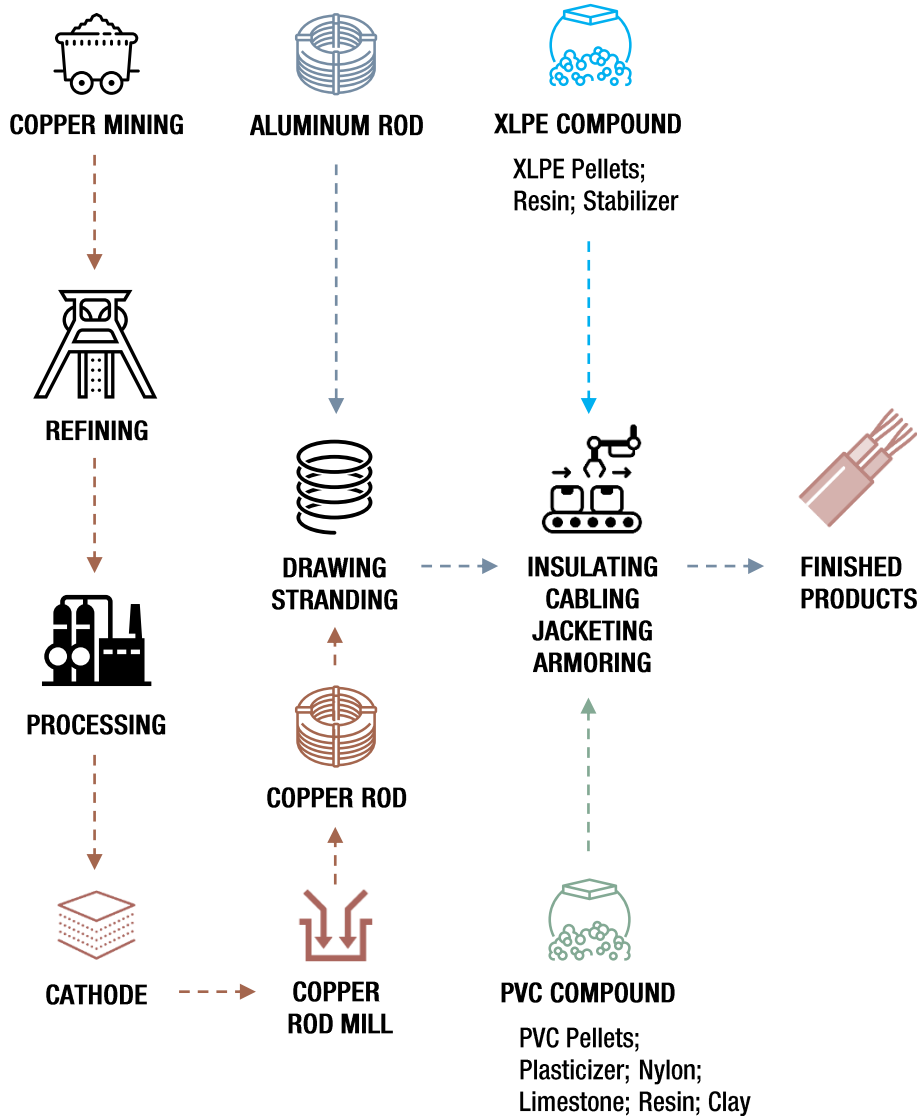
COPPER MINING

ALUMINUM ROD

XLPE COMPOUND

XLPE Pellets; Resin; Stabilizer

REFINING

DRAWING
STRANDING

INSULATING
CABLING
JACKETING
ARMORING

FINISHED PRODUCTS

PROCESSING

COPPER ROD

CATHODE

COPPER ROD MILL

PVC COMPOUND

PVC Pellets; Plasticizer; Nylon; Limestone; Resin; Clay